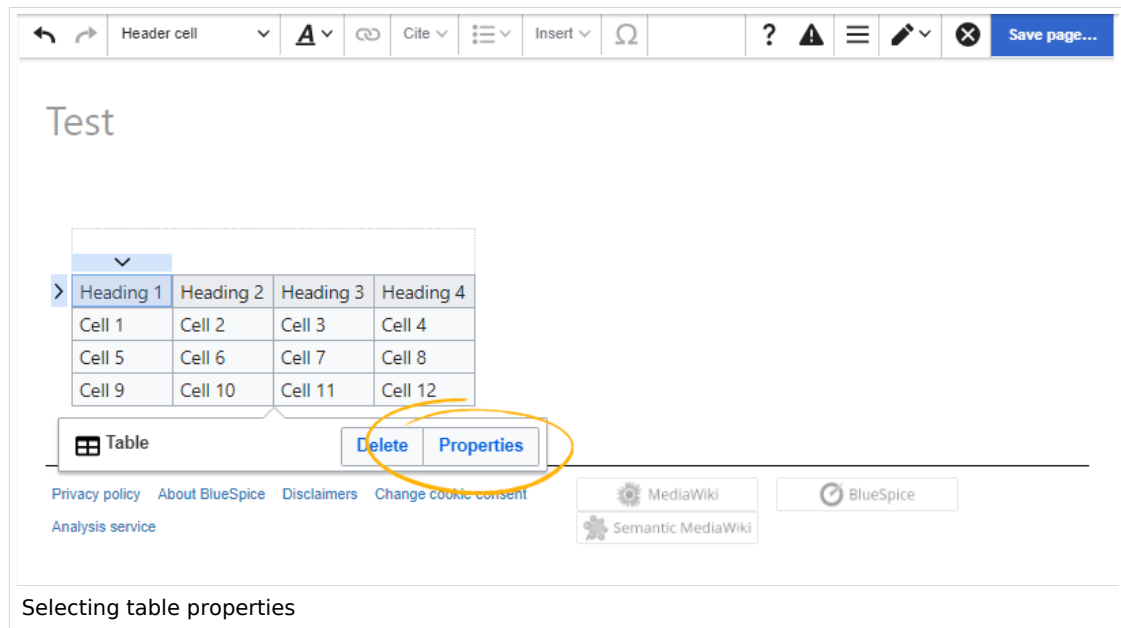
Header cell | Cite | Insert | Ω | ? | Save page...

Test

| Heading 1 | Heading 2 | Heading 3 | Heading 4 |
|---|---|---|---|
| Cell 1 | Cell 2 | Cell 3 | Cell 4 |
| Cell 5 | Cell 6 | Cell 7 | Cell 8 |
| Cell 9 | Cell 10 | Cell 11 | Cell 12 |

Table
Delete
Properties

Privacy policy About BlueSpice Disclaimers Change cookie consent
Analysis service

MediaWiki
BlueSpice
Semantic MediaWiki

Selecting table properties